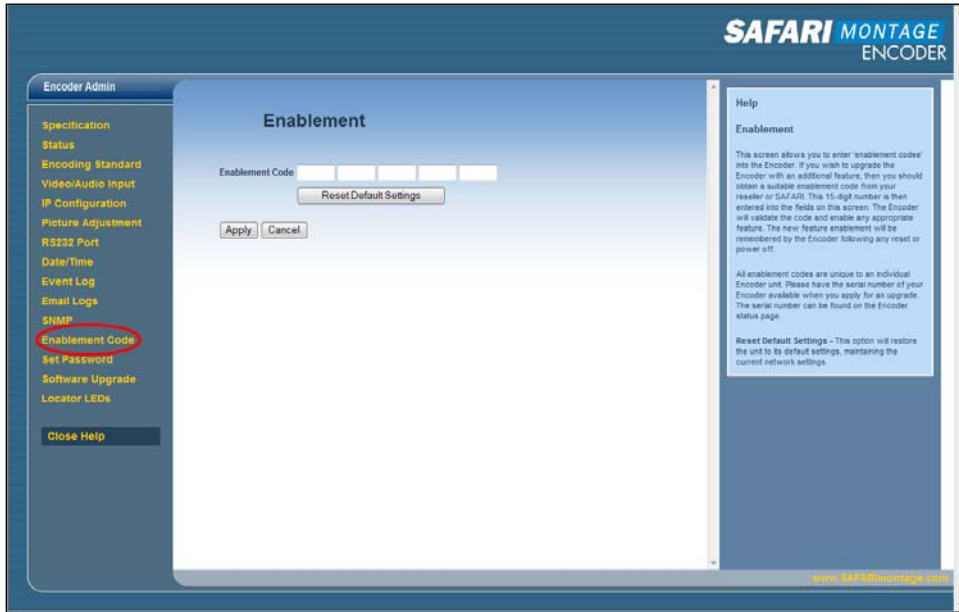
SAFARI MONTAGE ENCODER

Encoder Admin

Specification
Status
Encoding Standard
Video/Audio Input
IP Configuration
Picture Adjustment
R5232 Port
Date/Time
Event Log
Email Logs
SNMP
Enablement Code
Set Password
Software Upgrade
Locator LEDs

Close Help

Enablement

Enablement Code

Reset Default Settings

Apply Cancel

Help

Enablement

This screen allows you to enter 'enablement codes' into the Encoder. If you wish to upgrade the Encoder with an additional feature, then you should obtain a suitable enablement code from your reseller or SAFARI. This 15-digit number is then entered into the fields on this screen. The Encoder will validate the code and enable any appropriate feature. The new feature enablement will be remembered by the Encoder following any reset or power off.

All enablement codes are unique to an individual Encoder unit. Please have the serial number of your Encoder available when you apply for an upgrade. The serial number can be found on the Encoder status page.

Reset Default Settings - This option will restore the unit to its default settings, maintaining the current network settings.

www.SAFARImontage.com